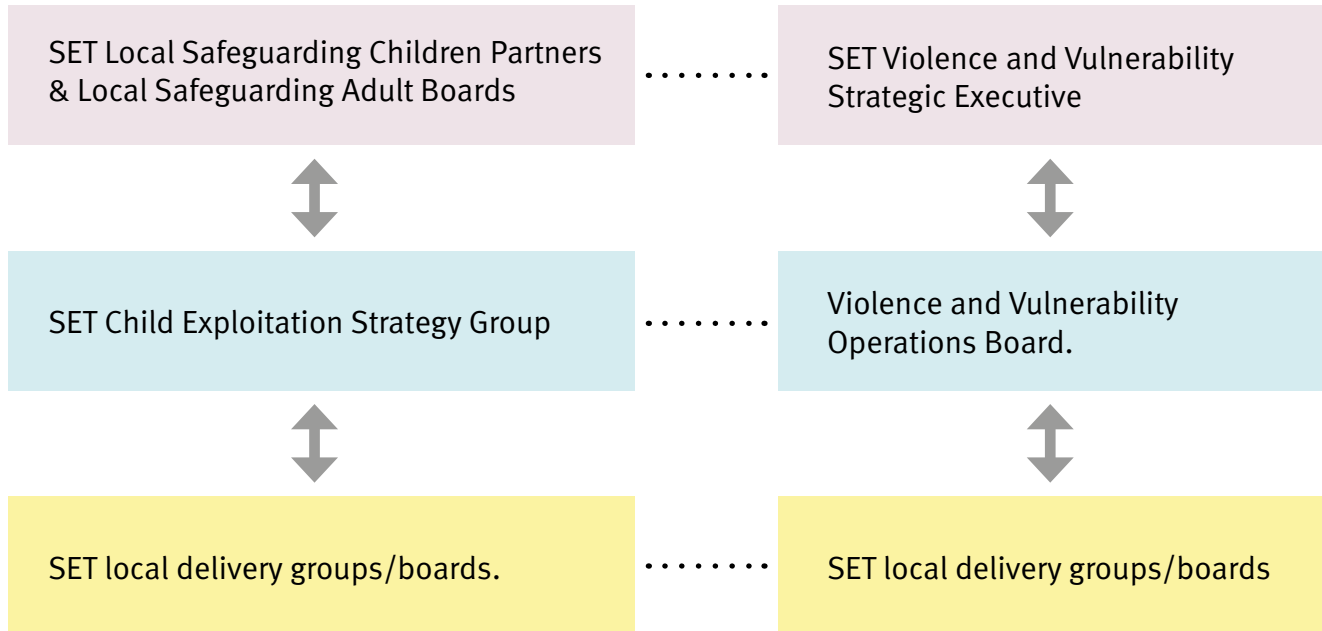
SET Local Safeguarding Children Partners & Local Safeguarding Adult Boards

SET Violence and Vulnerability Strategic Executive

SET Child Exploitation Strategy Group

Violence and Vulnerability Operations Board.

SET local delivery groups/boards.

SET local delivery groups/boards